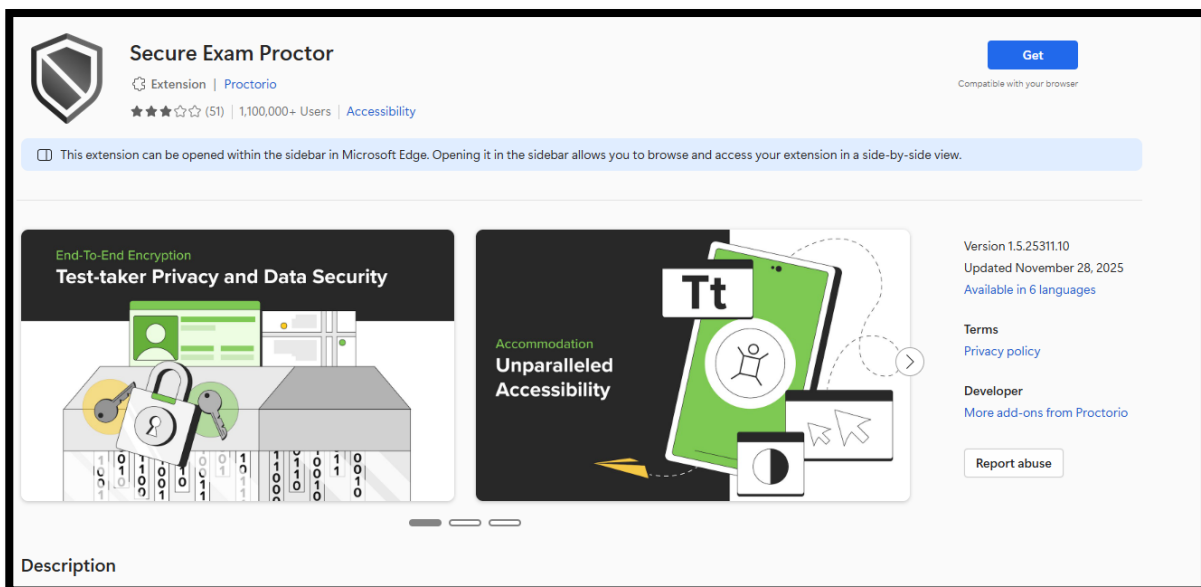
Secure Exam Proctor

Extension | Proctorio

(51) | 1,100,000+ Users | Accessibility

Get

Compatible with your browser

This extension can be opened within the sidebar in Microsoft Edge. Opening it in the sidebar allows you to browse and access your extension in a side-by-side view.

End-To-End Encryption
Test-taker Privacy and Data Security

Tt

Accommodation
Unparalleled Accessibility

Version 1.5.25311.10
Updated November 28, 2025
Available in 6 languages

Terms
Privacy policy

Developer
More add-ons from Proctorio

Report abuse

Description